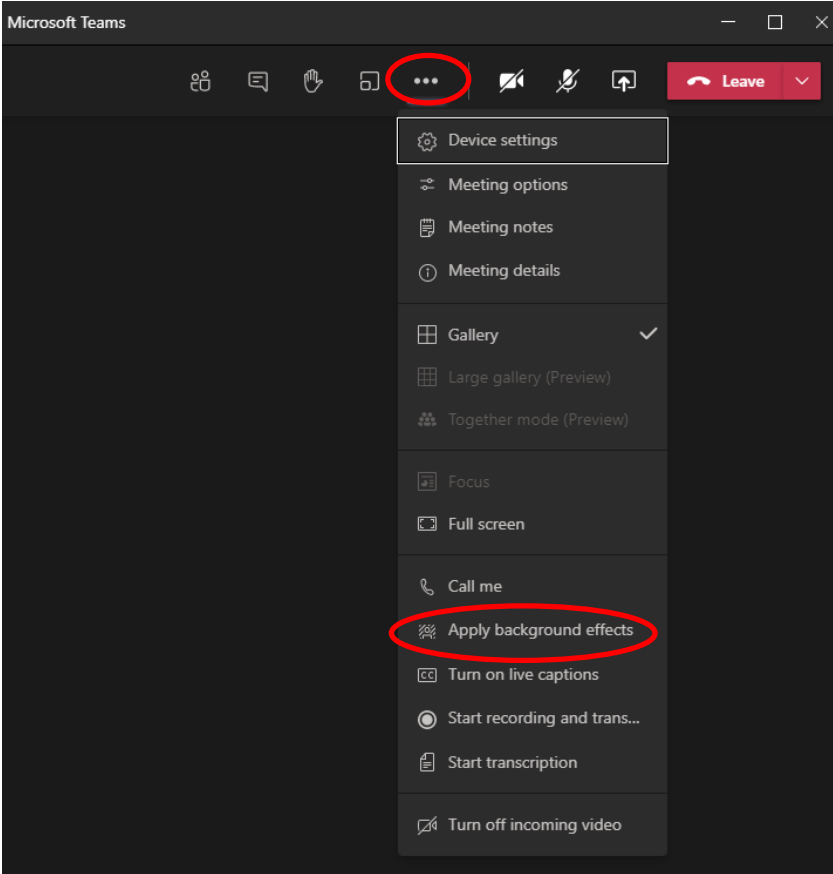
Microsoft Teams

Leave

Device settings
Meeting options
Meeting notes
Meeting details

Gallery
Large gallery (Preview)
Together mode (Preview)

Focus
Full screen

Call me
Apply background effects
Turn on live captions
Start recording and trans...
Start transcription

Turn off incoming video